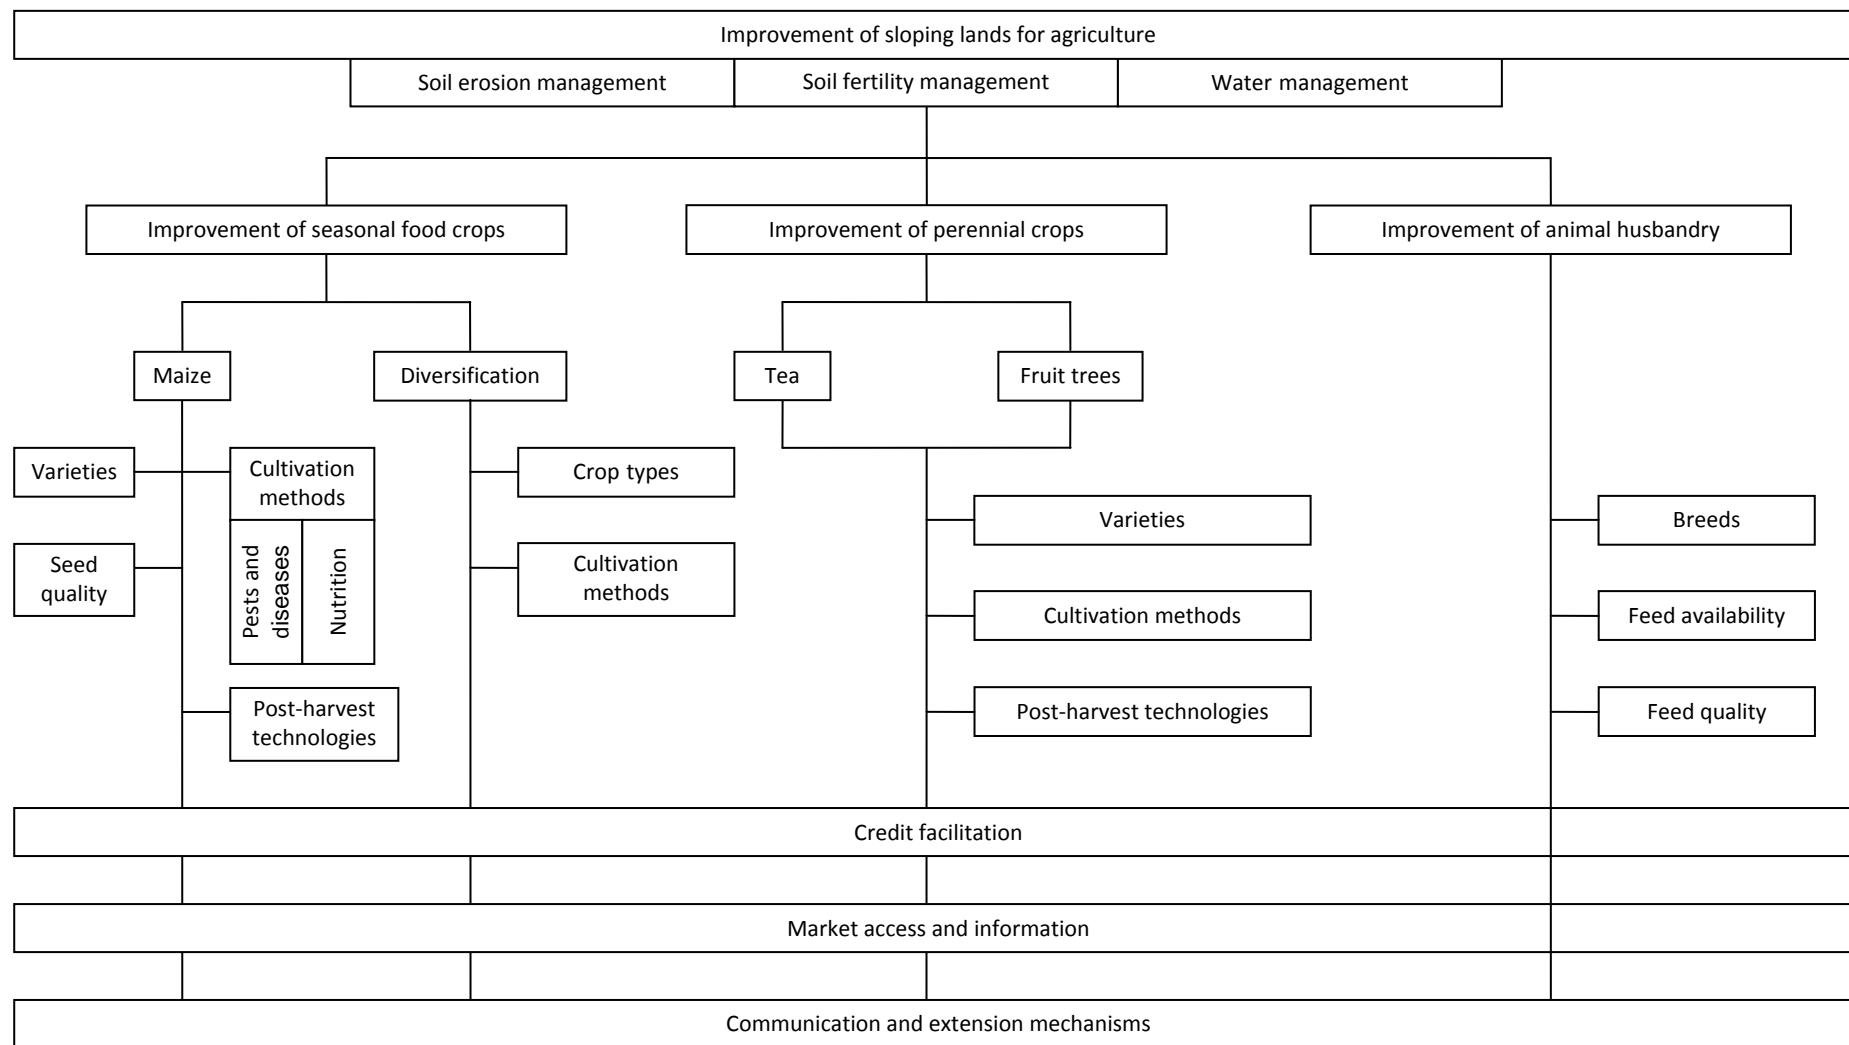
Improvement of sloping lands for agriculture

Soil erosion management

Soil fertility management

Water management

Improvement of seasonal food crops

Improvement of perennial crops

Improvement of animal husbandry

Maize

Diversification

Tea

Fruit trees

Varieties

Cultivation methods

Pests and diseases

Nutrition

Seed quality

Post-harvest technologies

Crop types

Cultivation methods

Varieties

Cultivation methods

Post-harvest technologies

Breeds

Feed availability

Feed quality

Credit facilitation

Market access and information

Communication and extension mechanisms